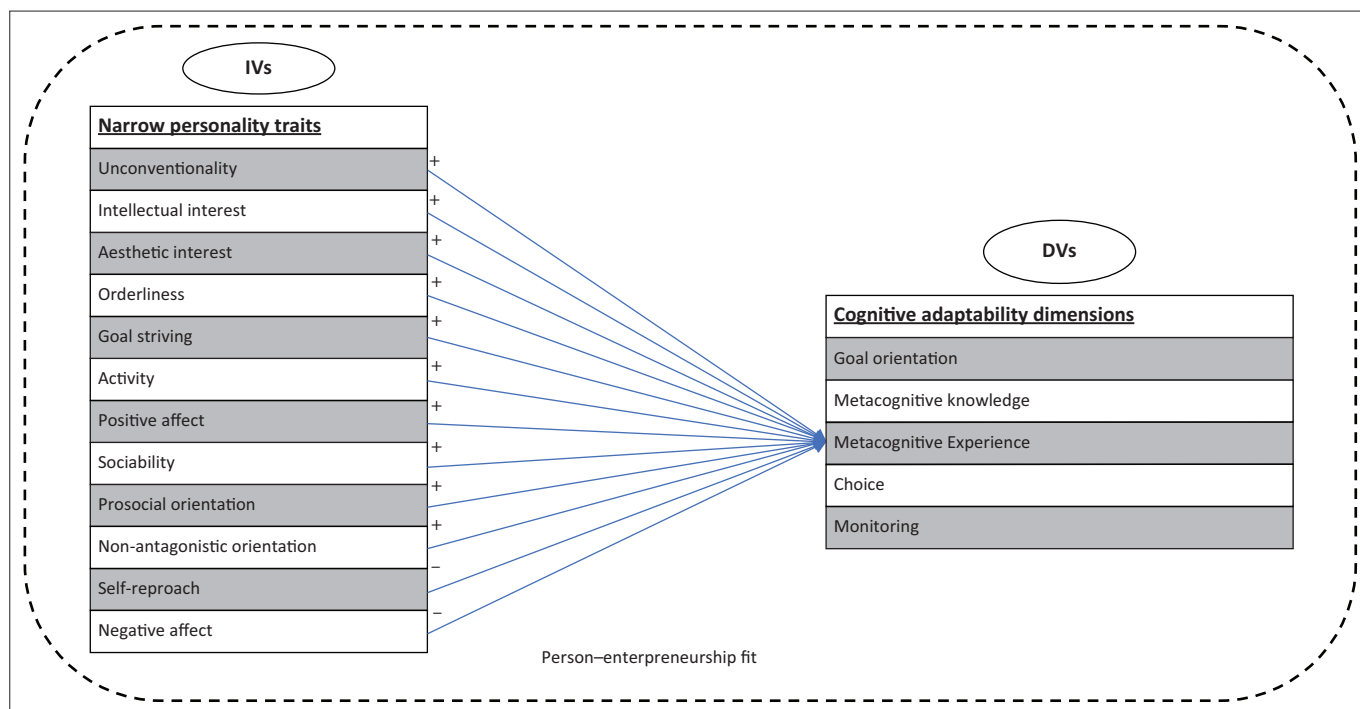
IVs

Narrow personality traits

Unconventionality
Intellectual interest
Aesthetic interest
Orderliness
Goal striving
Activity
Positive affect
Sociability
Prosocial orientation
Non-antagonistic orientation
Self-reproach
Negative affect

+
+
+
+
+
+
+
+
+
+
–
–

DVs

Cognitive adaptability dimensions

Goal orientation
Metacognitive knowledge
Metacognitive Experience
Choice
Monitoring

Person–enterpreneurship fit